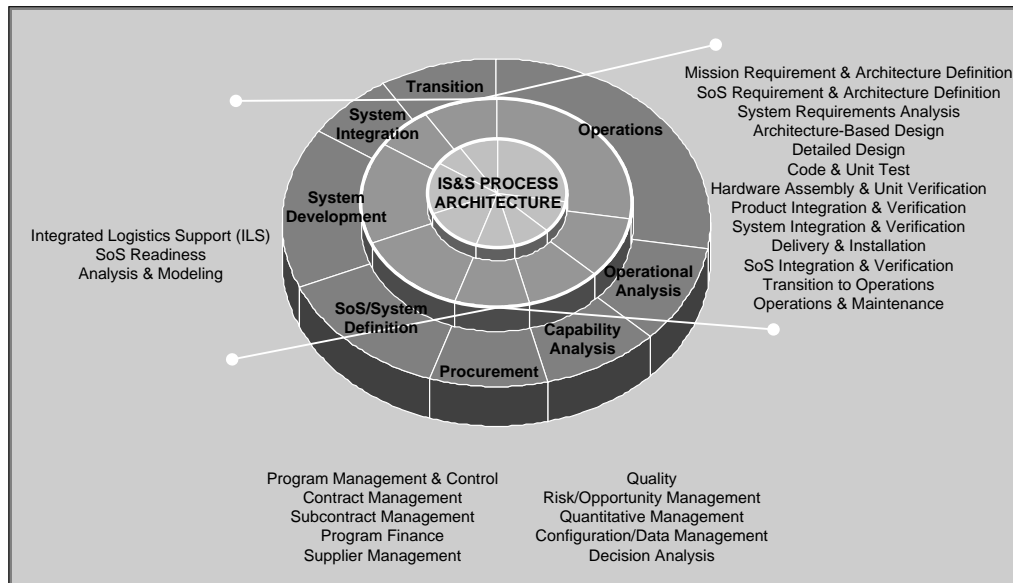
Transition
System Integration
Operations
IS&S PROCESS ARCHITECTURE
System Development
Operational Analysis
SoS/System Definition
Capability Analysis
Procurement

Mission Requirement & Architecture Definition
SoS Requirement & Architecture Definition
System Requirements Analysis
Architecture-Based Design
Detailed Design
Code & Unit Test
Hardware Assembly & Unit Verification
Product Integration & Verification
System Integration & Verification
Delivery & Installation
SoS Integration & Verification
Transition to Operations
Operations & Maintenance

Integrated Logistics Support (ILS)
SoS Readiness
Analysis & Modeling

Program Management & Control
Contract Management
Subcontract Management
Program Finance
Supplier Management

Quality
Risk/Opportunity Management
Quantitative Management
Configuration/Data Management
Decision Analysis